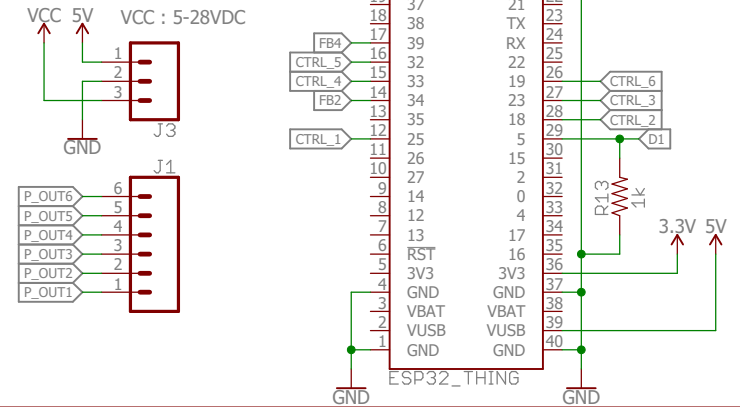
VCC 5V VCC : 5-28VDC

1
2
3
J3
GND

J1
P_OUT6 6
P_OUT5 5
P_OUT4 4
P_OUT3 3
P_OUT2 2
P_OUT1 1

18 37
17 38 FB4
16 39 CTRL_5
15 32 CTRL_4
14 33 FB2
13 34
12 35 CTRL_1
11 25
10 26
9 27
8 14
7 12
6 13
5 RST
4 3V3
3 GND
2 VBAT
1 VUSB
GND

21 22
TX 23
RX 24
22 25
19 26 CTRL_6
23 27 CTRL_3
18 28 CTRL_2
5 29 D1
15 30
2 31
0 32
4 33
17 34
16 35
3V3 36
GND 37
VBAT 38
VUSB 39
GND 40

ESP32_THING
R13
1k
3.3V 5V
GND
GND